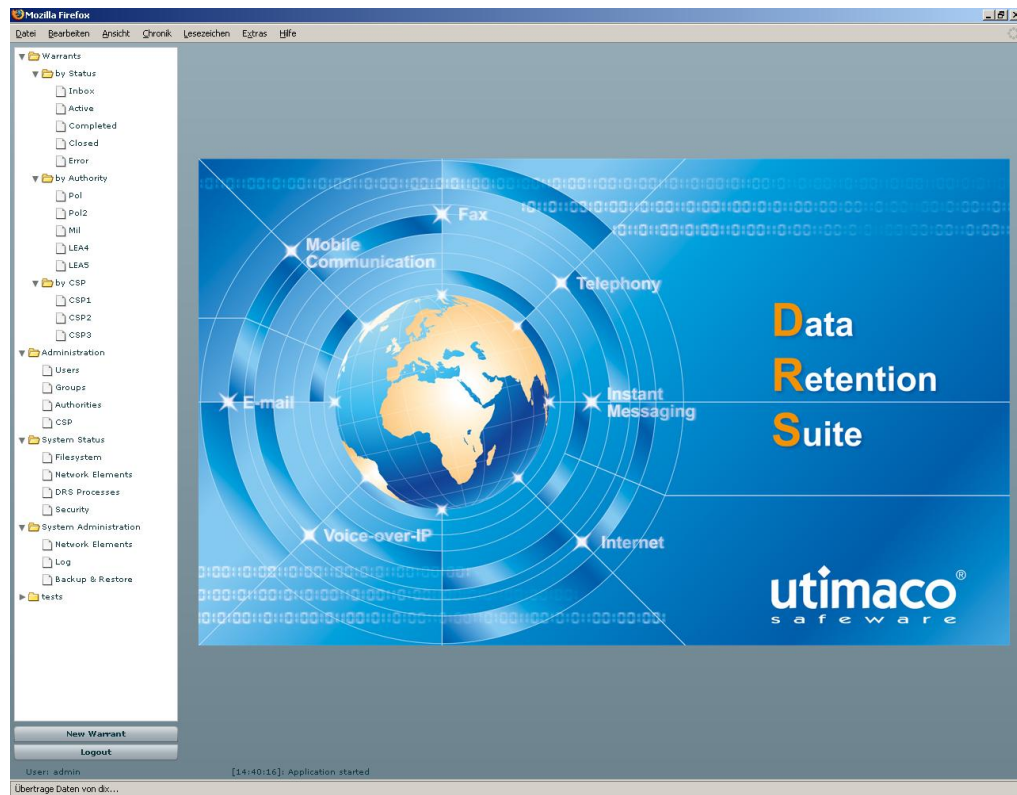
Mozilla Firefox

Datei Bearbeiten Ansicht Chronik Lesezeichen Extras Hilfe

Warrants
by Status
Inbox
Active
Completed
Closed
Error
by Authority
Pol
Pol2
Mil
LEA4
LEA5
by CSP
CSP1
CSP2
CSP3
Administration
Users
Groups
Authorities
CSP
System Status
Filesystem
Network Elements
DRS Processes
Security
System Administration
Network Elements
Log
Backup & Restore
tests

Fax
Mobile Communication
Telephony
E-mail
Instant Messaging
Voice-over-IP
Internet

Data
Retention
Suite

utimaco®
safeware

New Warrant
Logout

User: admin
[14:40:16]: Application started

Übertrage Daten von dix...